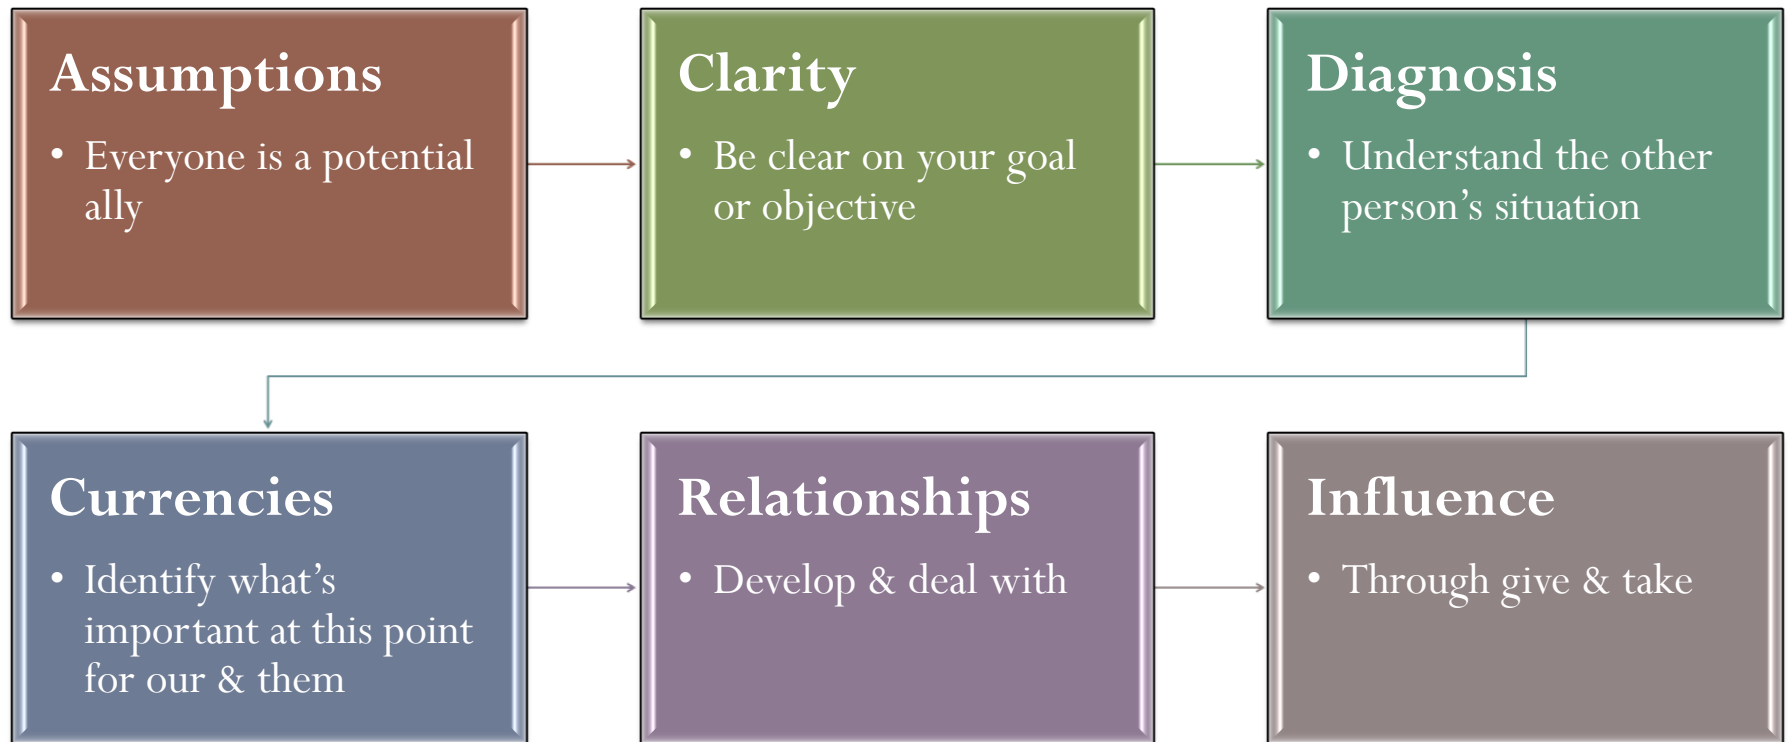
Assumptions

- Everyone is a potential ally

Clarity

- Be clear on your goal or objective

Diagnosis

- Understand the other person's situation

Currencies

- Identify what's important at this point for our & them

Relationships

- Develop & deal with

Influence

- Through give & take